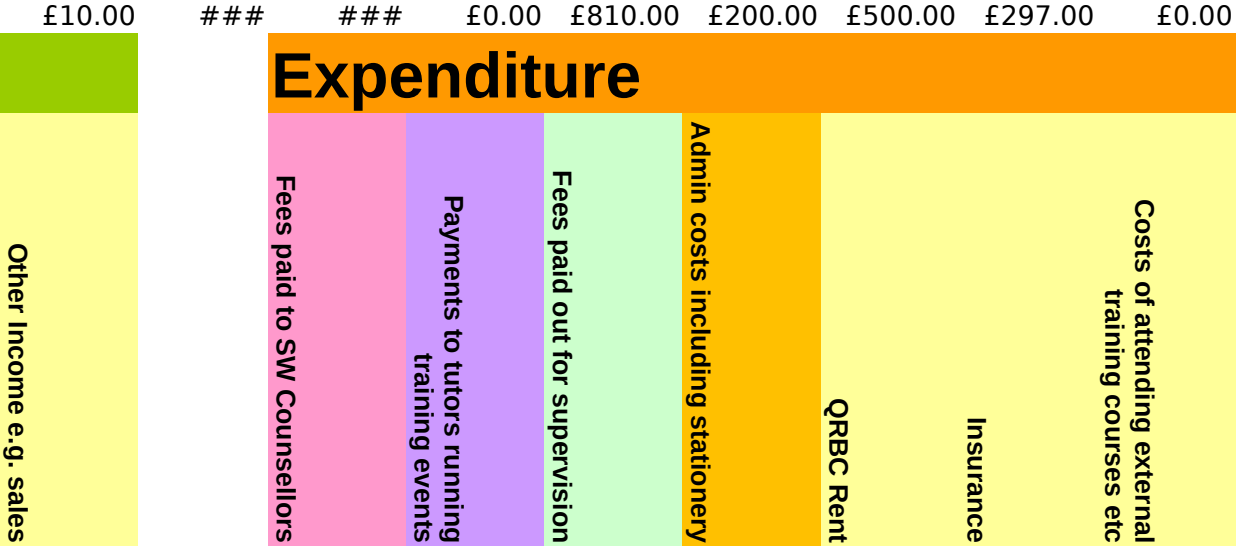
| £10.00 | ### | ### | £0.00 | £810.00 | £200.00 | £500.00 | £297.00 | £0.00 |
|---|---|---|---|---|---|---|---|---|

Expenditure

| Other Income e.g. sales | | Fees paid to SW Counsellors | Payments to tutors running training events | Fees paid out for supervision | Admin costs including stationery | QRBC Rent | Insurance | Costs of attending external training courses etc |
|---|---|---|---|---|---|---|---|---|